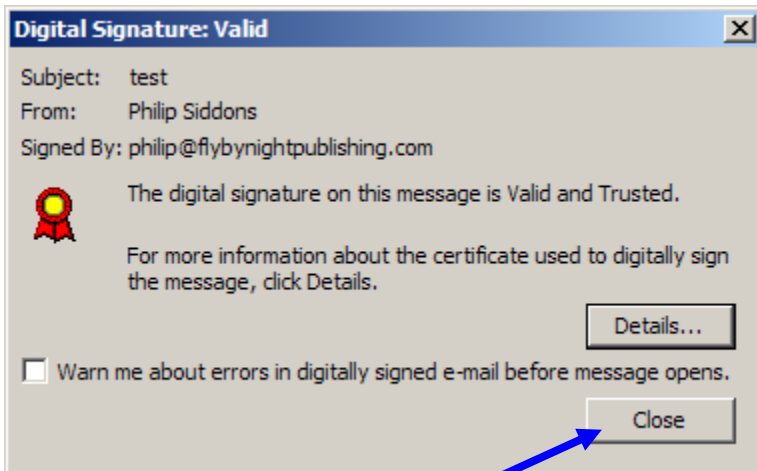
Digital Signature: Valid

Subject: test

From: Philip Siddons

Signed By: philip@flybynightpublishing.com

The digital signature on this message is Valid and Trusted.

For more information about the certificate used to digitally sign the message, click Details.

Details...

Warn me about errors in digitally signed e-mail before message opens.

Close